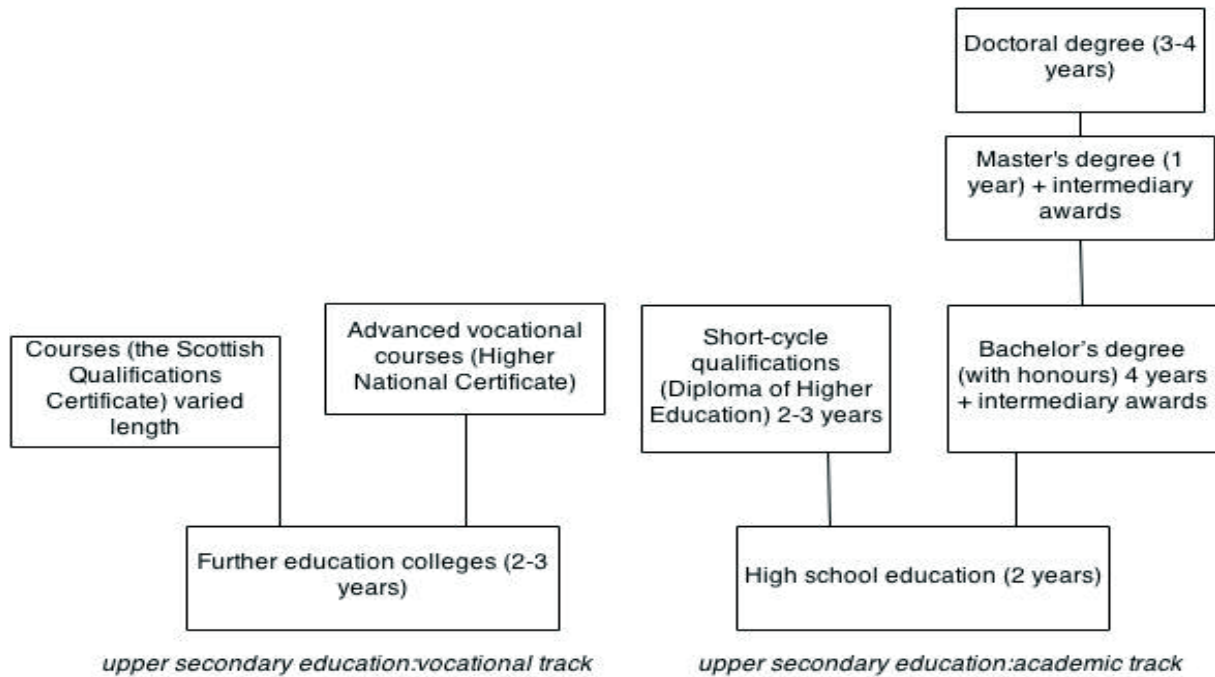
Doctoral degree (3-4 years)

Master's degree (1 year) + intermediary awards

Courses (the Scottish Qualifications Certificate) varied length

Advanced vocational courses (Higher National Certificate)

Short-cycle qualifications (Diploma of Higher Education) 2-3 years

Bachelor's degree (with honours) 4 years + intermediary awards

Further education colleges (2-3 years)

High school education (2 years)

upper secondary education:vocational track

upper secondary education:academic track